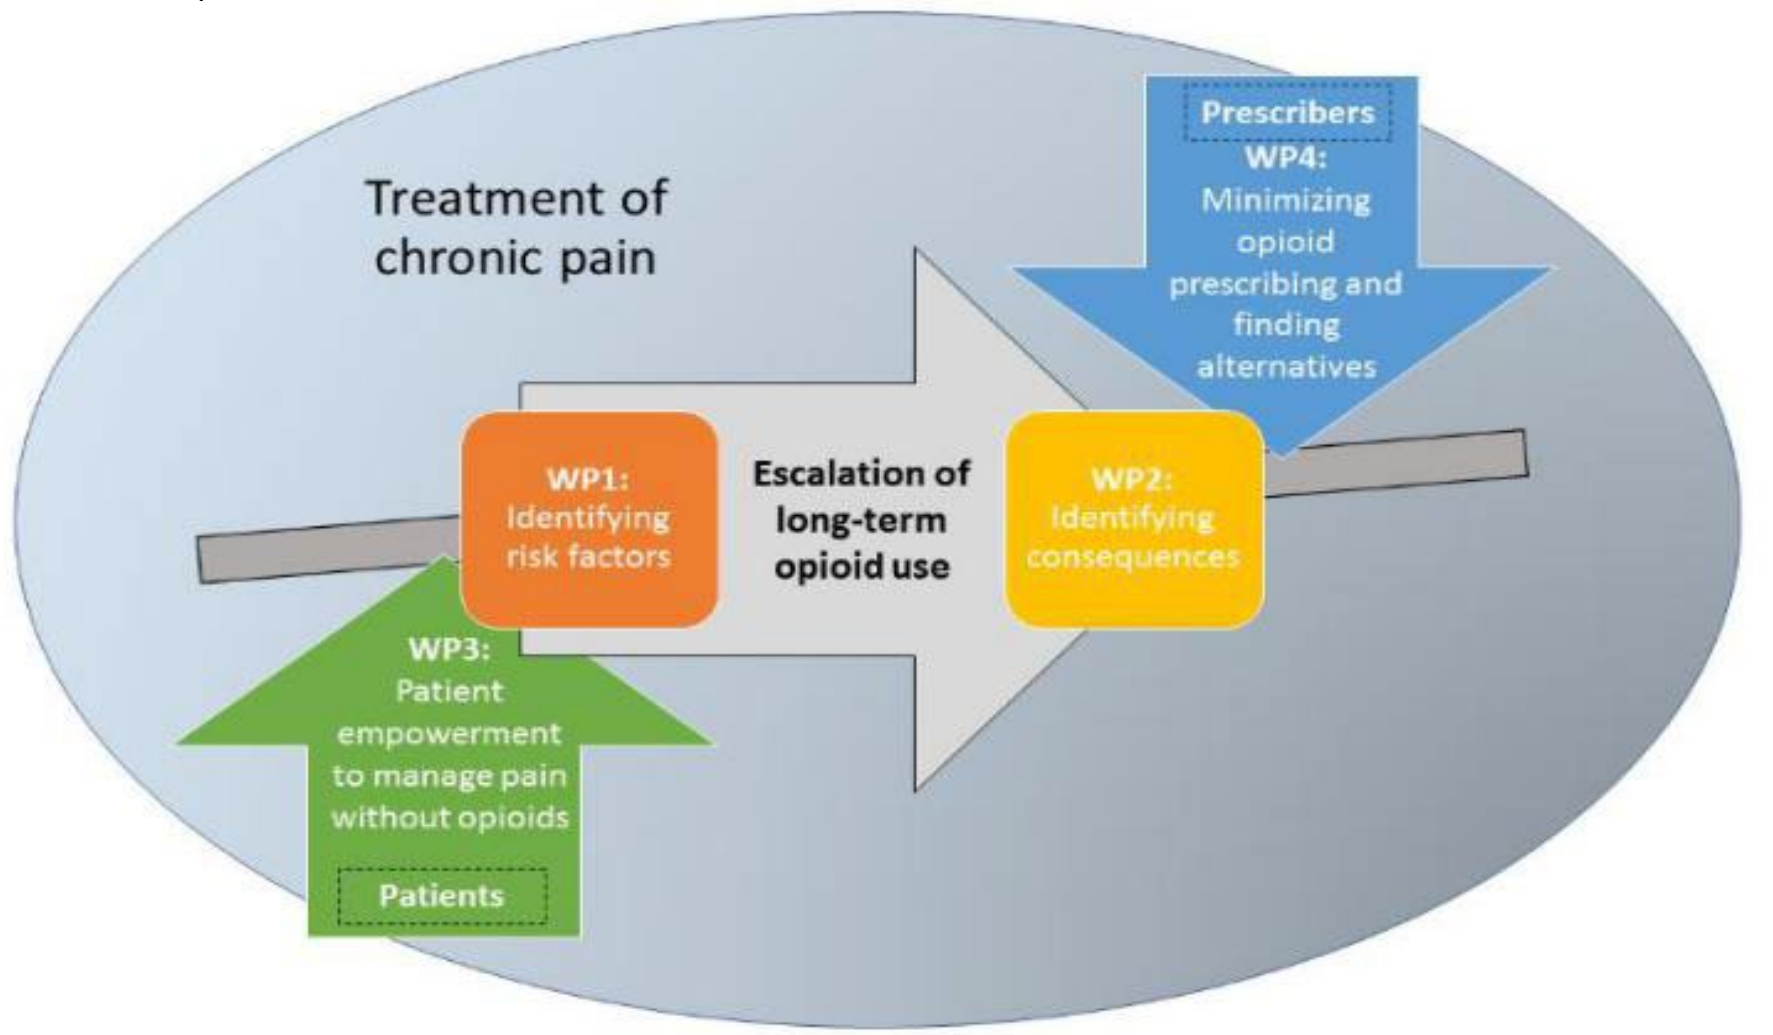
Treatment of chronic pain

Prescribers
WP4:
Minimizing opioid prescribing and finding alternatives

WP1:
Identifying risk factors

Escalation of long-term opioid use

WP2:
Identifying consequences

WP3:
Patient empowerment to manage pain without opioids

Patients